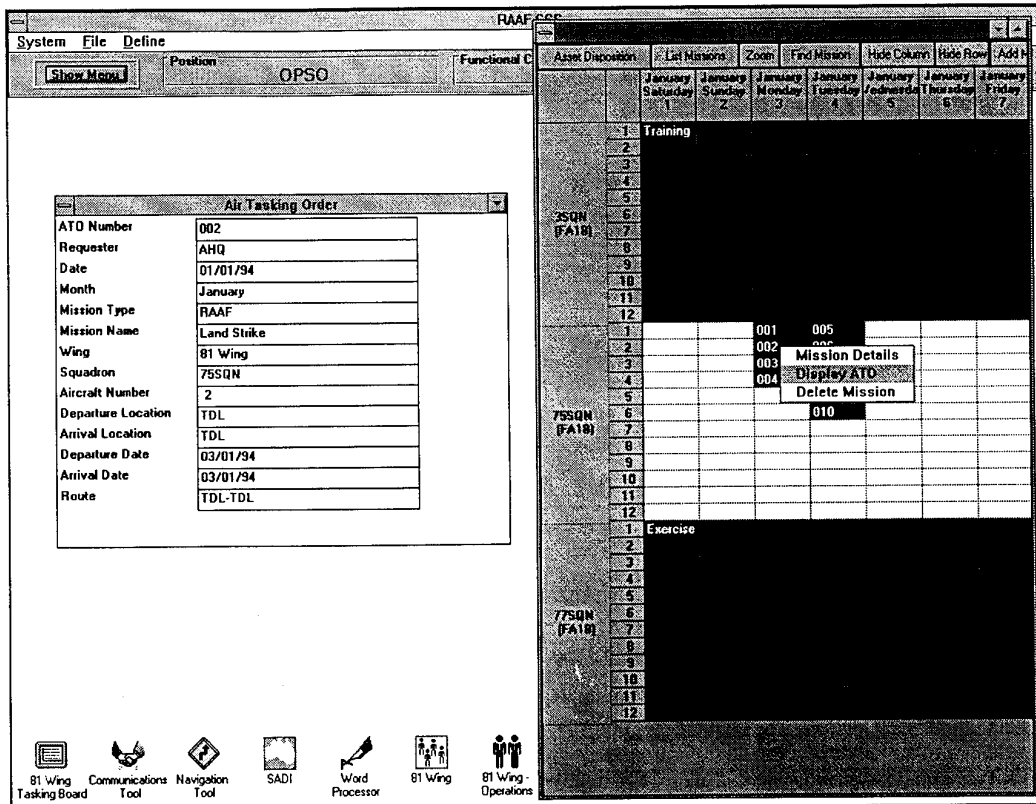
RAAF CSS

System File Define

Show Menu

Position
OPSO

Functional C

Air Tasking Order

| | |
|---|---|
| ATO Number | 002 |
| Requester | AHQ |
| Date | 01/01/94 |
| Month | January |
| Mission Type | RAAF |
| Mission Name | Land Strike |
| Wing | 81 Wing |
| Squadron | 75SQN |
| Aircraft Number | 2 |
| Departure Location | TDL |
| Arrival Location | TDL |
| Departure Date | 03/01/94 |
| Arrival Date | 03/01/94 |
| Route | TDL-TDL |

Asset Disposition | List Missions | Zoom | Find Mission | Hide Column | Hide Row | Add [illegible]

January Saturday 1 | January Sunday 2 | January Monday 3 | January Tuesday 4 | January Wednesda 5 | January Thursday 6 | January Friday 7

3SQN (FA18)
1 Training
2 3 4 5 6 7 8 9 10 11 12

75SQN (FA18)
1 001 005
2 002 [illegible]
3 003
4 004
5
6 010
7 8 9 10 11 12

Mission Details
Display ATO
Delete Mission

77SQN (FA18)
1 Exercise
2 3 4 5 6 7 8 9 10 11 12

81 Wing Tasking Board
Communications Tool
Navigation Tool
SADI
Word Processor
81 Wing
81 Wing - Operations